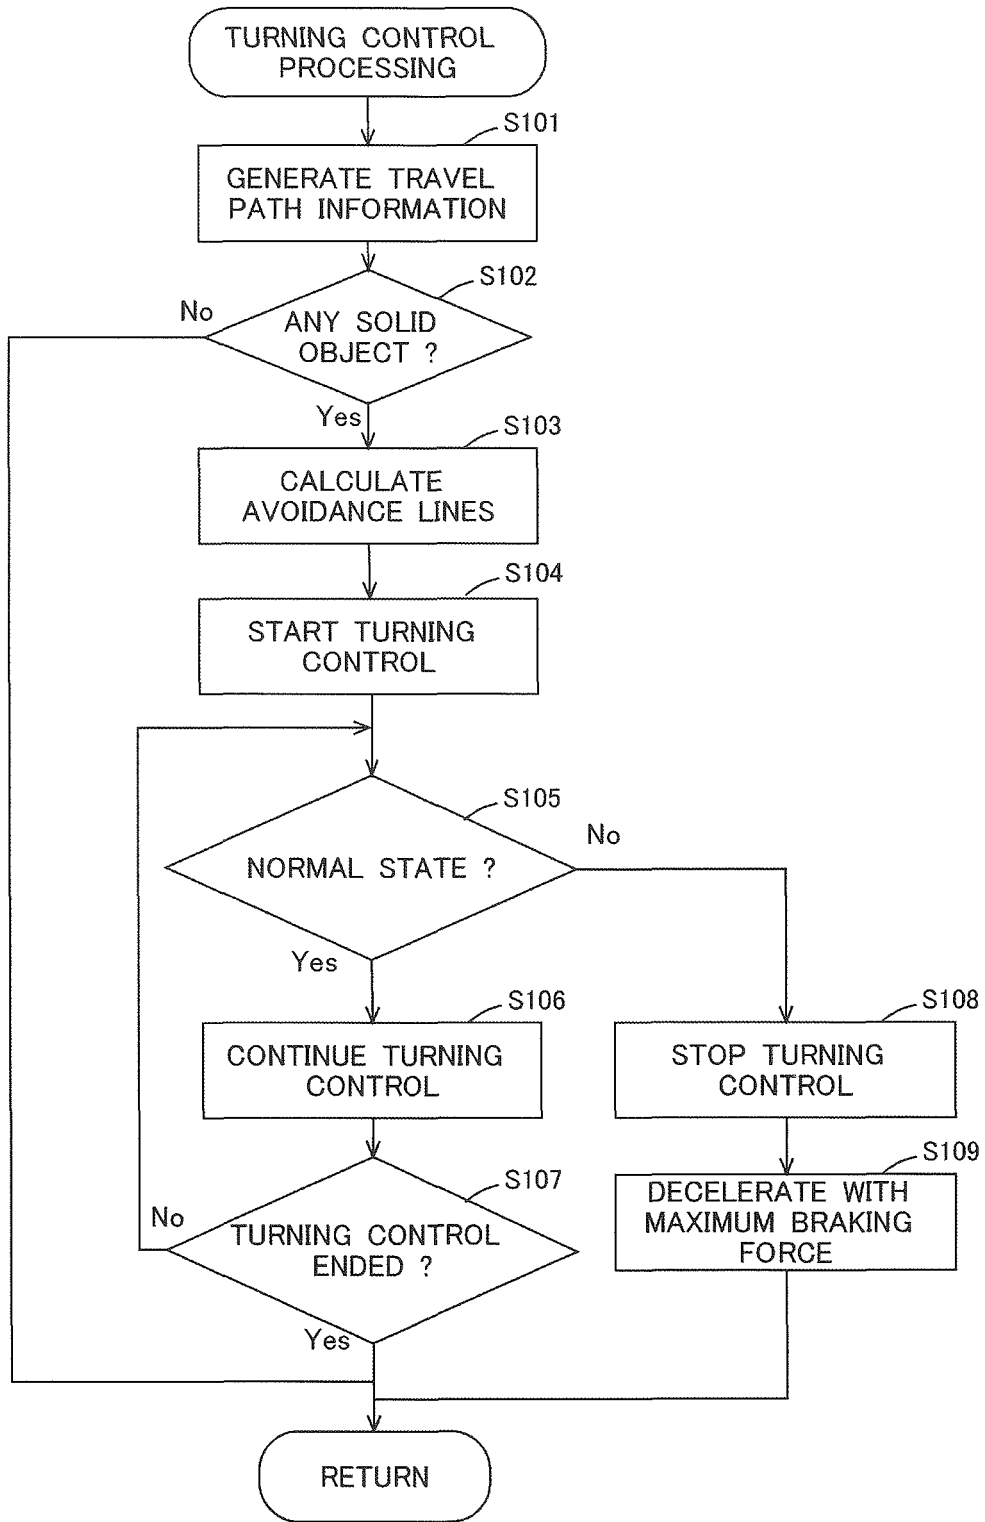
TURNING CONTROL PROCESSING

S101
GENERATE TRAVEL PATH INFORMATION

S102
ANY SOLID OBJECT ?
No
Yes

S103
CALCULATE AVOIDANCE LINES

S104
START TURNING CONTROL

S105
NORMAL STATE ?
No
Yes

S106
CONTINUE TURNING CONTROL

S107
TURNING CONTROL ENDED ?
No
Yes

S108
STOP TURNING CONTROL

S109
DECELERATE WITH MAXIMUM BRAKING FORCE

RETURN